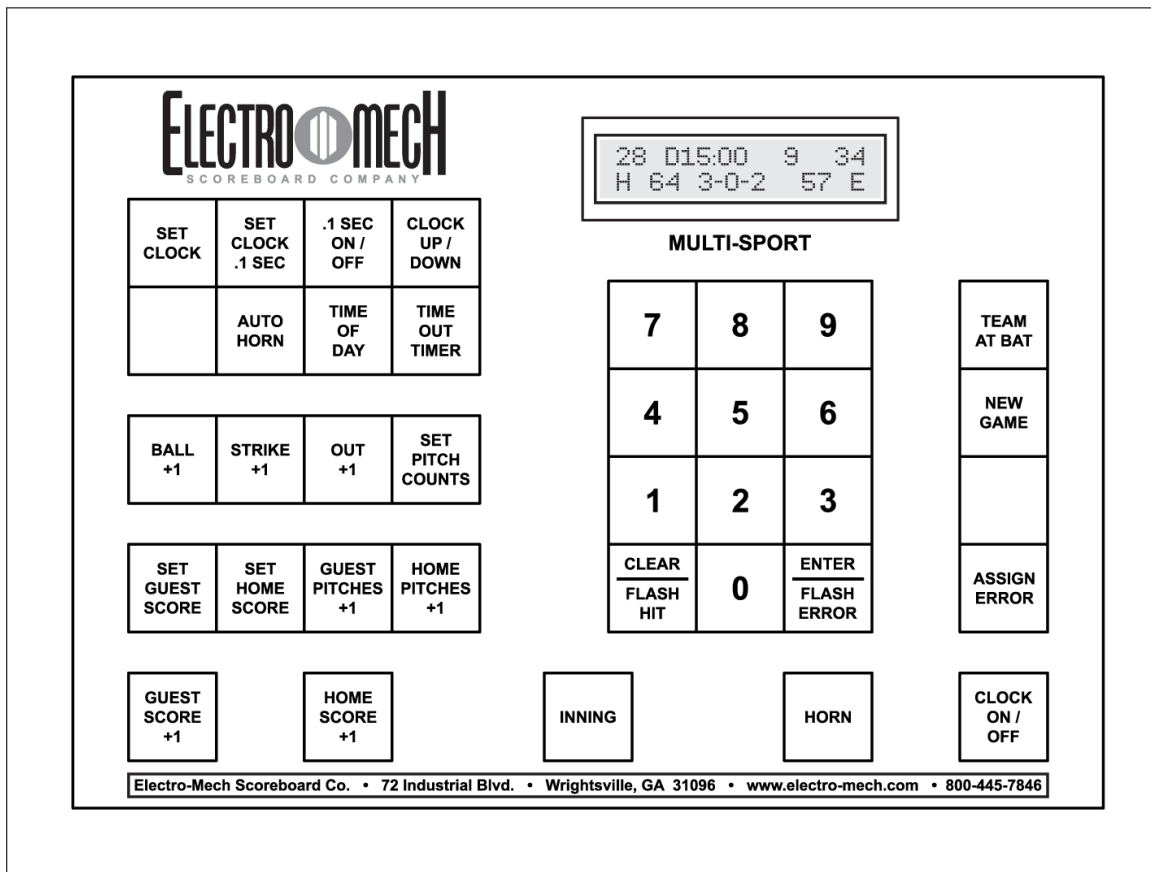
ELECTRO MECH
SCOREBOARD COMPANY

28 D15:00 9 34
H 64 3-0-2 57 E

MULTI-SPORT

| SET CLOCK | SET CLOCK .1 SEC | .1 SEC ON / OFF | CLOCK UP / DOWN |
|---|---|---|---|
| | AUTO HORN | TIME OF DAY | TIME OUT TIMER |

| BALL +1 | STRIKE +1 | OUT +1 | SET PITCH COUNTS |
|---|---|---|---|

| SET GUEST SCORE | SET HOME SCORE | GUEST PITCHES +1 | HOME PITCHES +1 |
|---|---|---|---|

| 7 | 8 | 9 |
|---|---|---|
| 4 | 5 | 6 |
| 1 | 2 | 3 |
| CLEAR / FLASH HIT | 0 | ENTER / FLASH ERROR |

TEAM AT BAT

NEW GAME

ASSIGN ERROR

GUEST SCORE +1

HOME SCORE +1

INNING

HORN

CLOCK ON / OFF

Electro-Mech Scoreboard Co. • 72 Industrial Blvd. • Wrightsville, GA 31096 • www.electro-mech.com • 800-445-7846